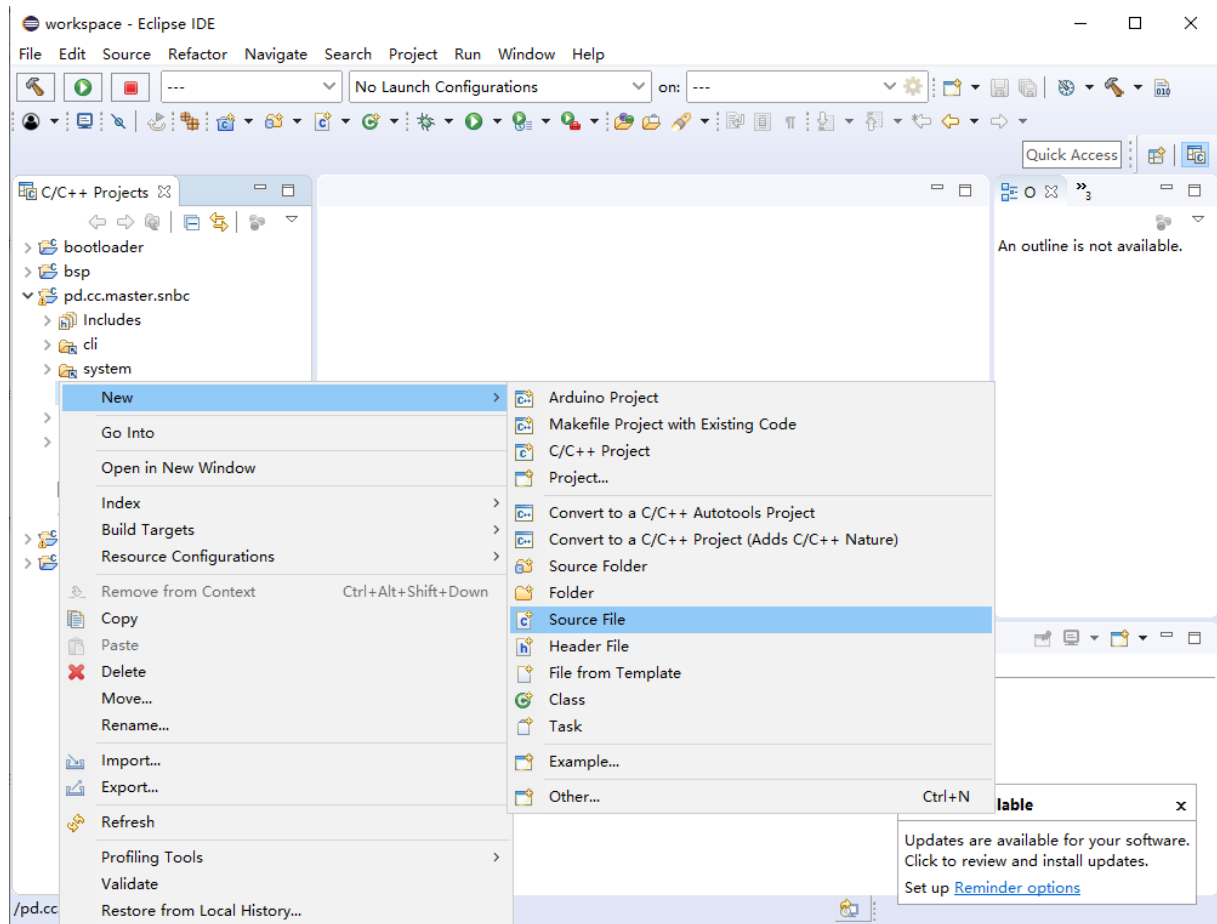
workspace - Eclipse IDE

File Edit Source Refactor Navigate Search Project Run Window Help

---

No Launch Configurations

on: ---

Quick Access

C/C++ Projects

bootloader
bsp
pd.cc.master.snbc
Includes
cli
system

O

»3

An outline is not available.

New
Go Into
Open in New Window
Index
Build Targets
Resource Configurations
Remove from Context Ctrl+Alt+Shift+Down
Copy
Paste
Delete
Move...
Rename...
Import...
Export...
Refresh
Profiling Tools
Validate
Restore from Local History...

Arduino Project
Makefile Project with Existing Code
C/C++ Project
Project...
Convert to a C/C++ Autotools Project
Convert to a C/C++ Project (Adds C/C++ Nature)
Source Folder
Folder
Source File
Header File
File from Template
Class
Task
Example...
Other... Ctrl+N

lable

Updates are available for your software. Click to review and install updates.

Set up Reminder options

/pd.cc